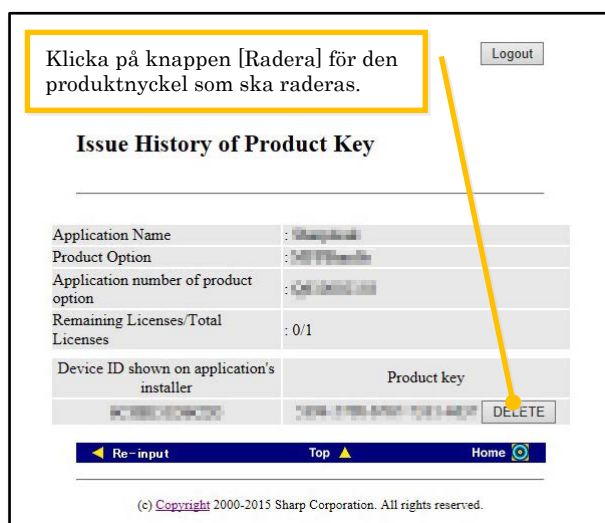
Klicka på knappen [Radera] för den produktnyckel som ska raderas.

Logout

Issue History of Product Key

| | |
|---|---|
| Application Name | : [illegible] |
| Product Option | : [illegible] |
| Application number of product option | : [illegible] |
| Remaining Licenses/Total Licenses | : 0/1 |

| Device ID shown on application's installer | Product key |
|---|---|
| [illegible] | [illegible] DELETE |

Re-input Top Home

(c) Copyright 2000-2015 Sharp Corporation. All rights reserved.